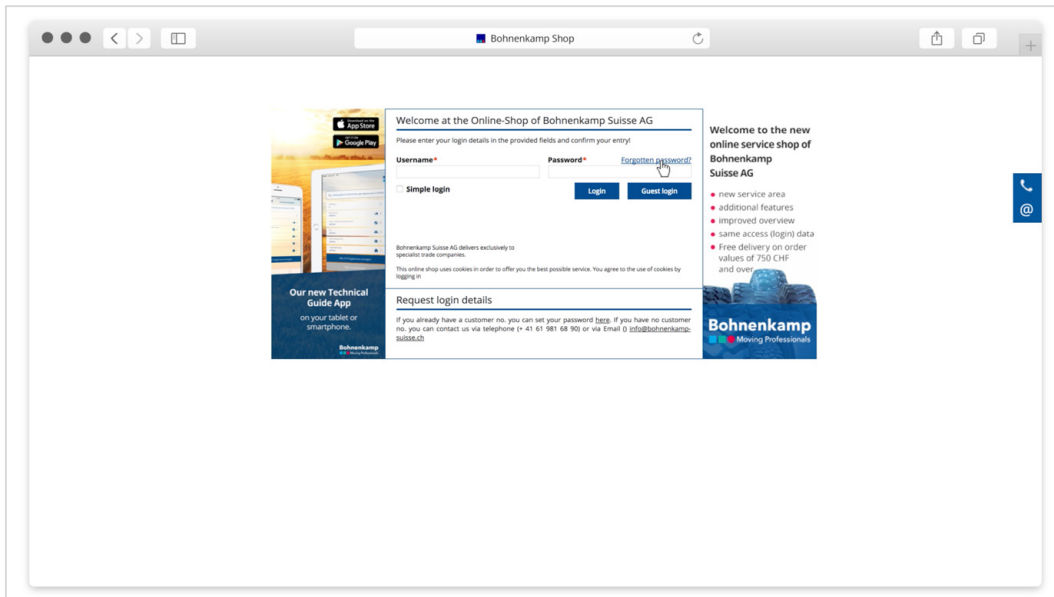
Bohnenkamp Shop

Download on the App Store

GET IT ON Google Play

Our new Technical Guide App

on your tablet or smartphone.

Bohnenkamp Moving Professionals

Welcome at the Online-Shop of Bohnenkamp Suisse AG

Please enter your login details in the provided fields and confirm your entry!

Username*

Password*

Forgotten password?

Simple login

Login

Guest login

Bohnenkamp Suisse AG delivers exclusively to specialist trade companies.

This online shop uses cookies in order to offer you the best possible service. You agree to the use of cookies by logging in

Request login details

If you already have a customer no. you can set your password here. If you have no customer no. you can contact us via telephone (+ 41 61 981 68 90) or via Email () info@bohnenkamp-suisse.ch

Welcome to the new online service shop of Bohnenkamp Suisse AG

new service area

additional features

improved overview

same access (login) data

Free delivery on order values of 750 CHF and over

Bohnenkamp Moving Professionals

@